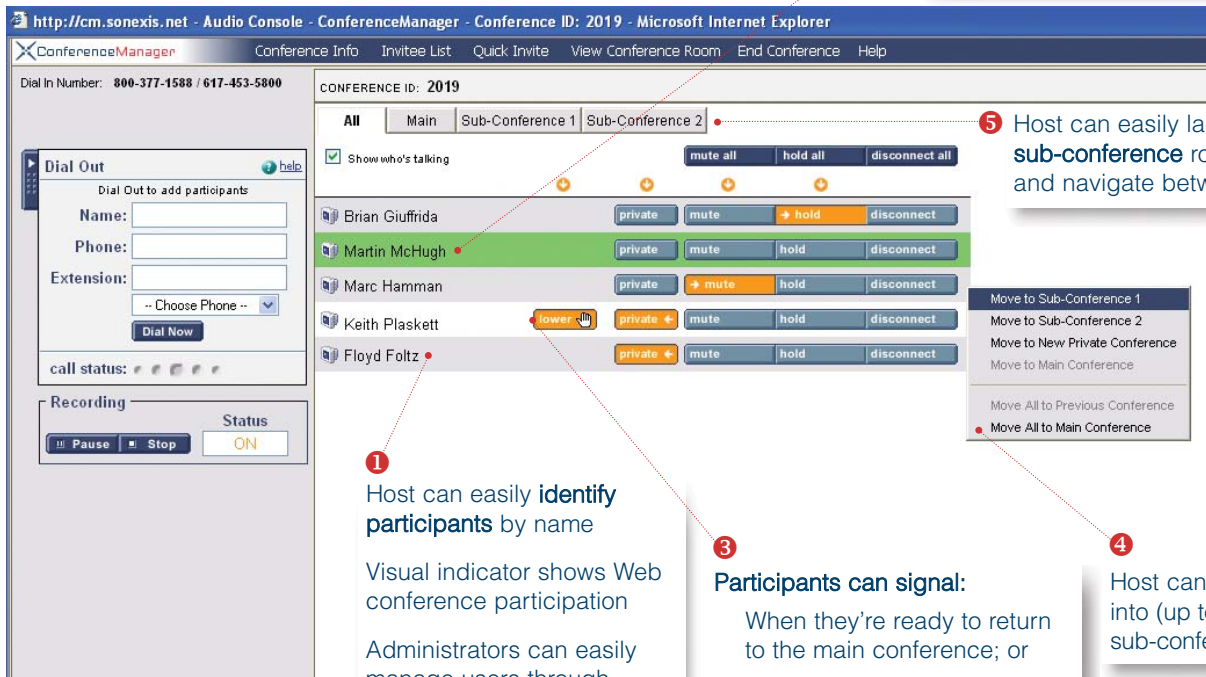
http://cm.sonexis.net - Audio Console - ConferenceManager - Conference ID: 2019 - Microsoft Internet Explorer

ConferenceManager Conference Info Invitee List Quick Invite View Conference Room End Conference Help

Dial In Number: 800-377-1588 / 617-453-5800

CONFERENCE ID: 2019

All | Main | Sub-Conference 1 | Sub-Conference 2

5 Host can easily la
sub-conference ro
and navigate betw

Show who's talking

mute all | hold all | disconnect all

Brian Giuffrida private mute → hold disconnect
Martin McHugh private mute hold disconnect
Marc Hamman private → mute hold disconnect
Keith Plaskett lower private ← mute hold disconnect
Floyd Foltz private ← mute hold disconnect

Move to Sub-Conference 1
Move to Sub-Conference 2
Move to New Private Conference
Move to Main Conference
Move All to Previous Conference
Move All to Main Conference

Dial Out help
Dial Out to add participants
Name:
Phone:
Extension:
-- Choose Phone --
Dial Now
call status:

Recording
Status
Pause | Stop
ON

1
Host can easily identify participants by name

Visual indicator shows Web conference participation

Administrators can easily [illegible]

3
Participants can signal:

When they're ready to return to the main conference; or

4
Host can
into (up t
sub-confe